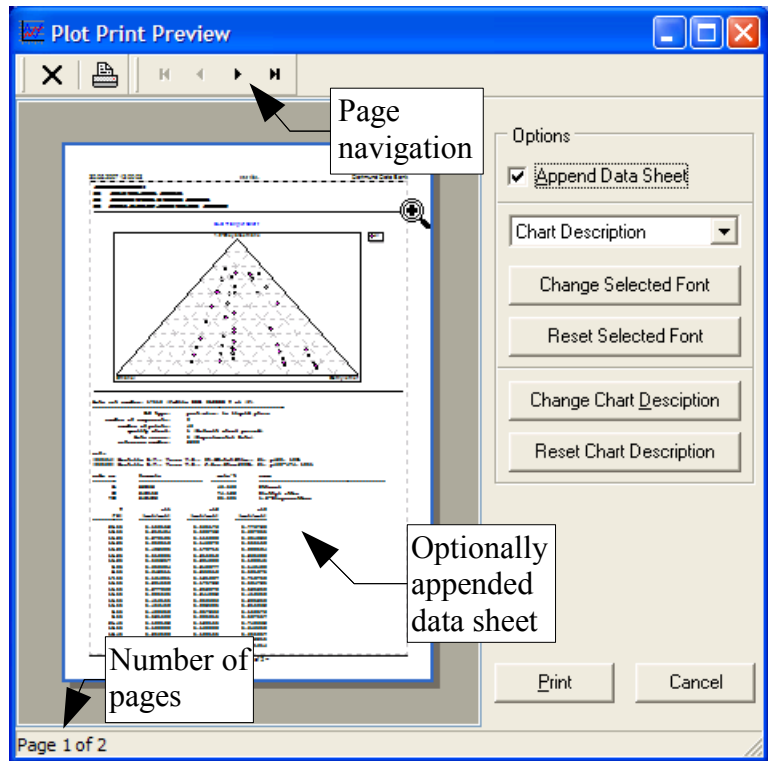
Plot Print Preview

Page navigation

Options

Append Data Sheet

Chart Description

Change Selected Font

Reset Selected Font

Change Chart Desciption

Reset Chart Description

Optionally appended data sheet

Number of pages

Print

Cancel

Page 1 of 2